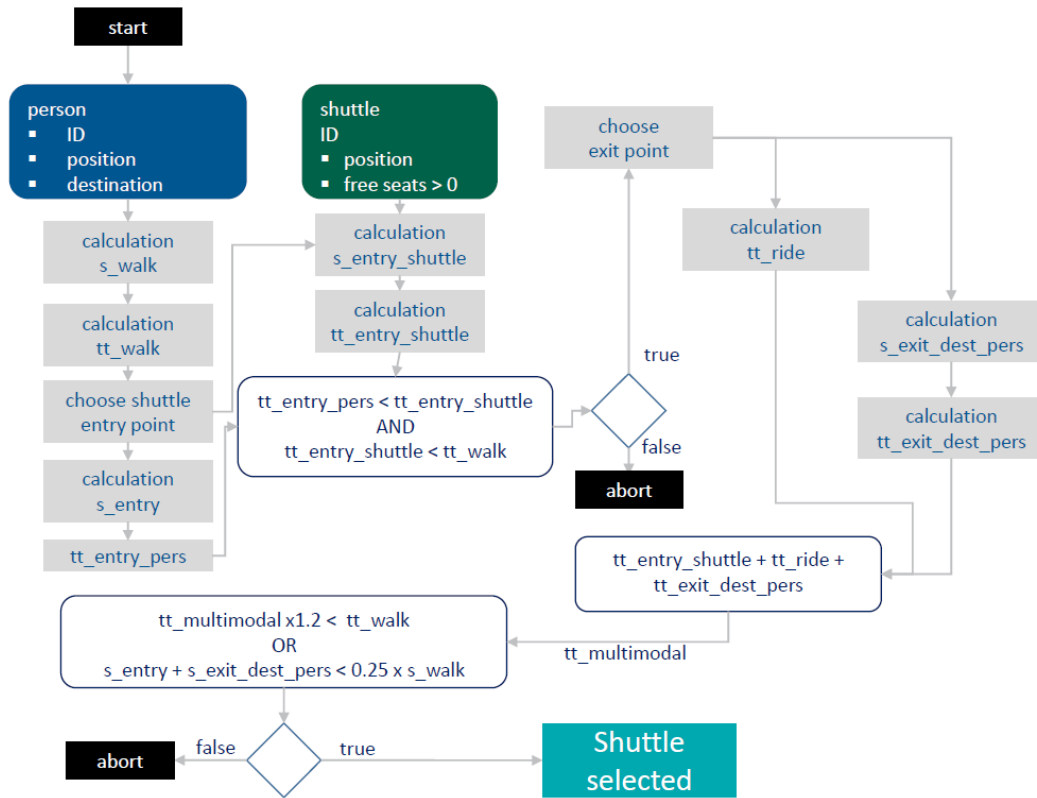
start

person
▪ ID
▪ position
▪ destination

calculation s_walk

calculation tt_walk

choose shuttle entry point

calculation s_entry

tt_entry_pers

shuttle
ID
▪ position
▪ free seats > 0

calculation s_entry_shuttle

calculation tt_entry_shuttle

tt_entry_pers < tt_entry_shuttle
AND
tt_entry_shuttle < tt_walk

true

false

abort

choose exit point

calculation tt_ride

calculation s_exit_dest_pers

calculation tt_exit_dest_pers

tt_entry_shuttle + tt_ride + tt_exit_dest_pers

tt_multimodal

tt_multimodal x1.2 < tt_walk
OR
s_entry + s_exit_dest_pers < 0.25 x s_walk

abort

false

true

Shuttle selected